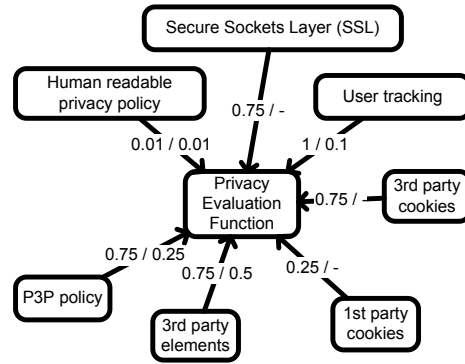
Secure Sockets Layer (SSL)

Human readable privacy policy

User tracking

0.75 / -

0.01 / 0.01

1 / 0.1

Privacy Evaluation Function

0.75 / -

3rd party cookies

0.75 / 0.25

0.75 / 0.5

0.25 / -

P3P policy

3rd party elements

1st party cookies